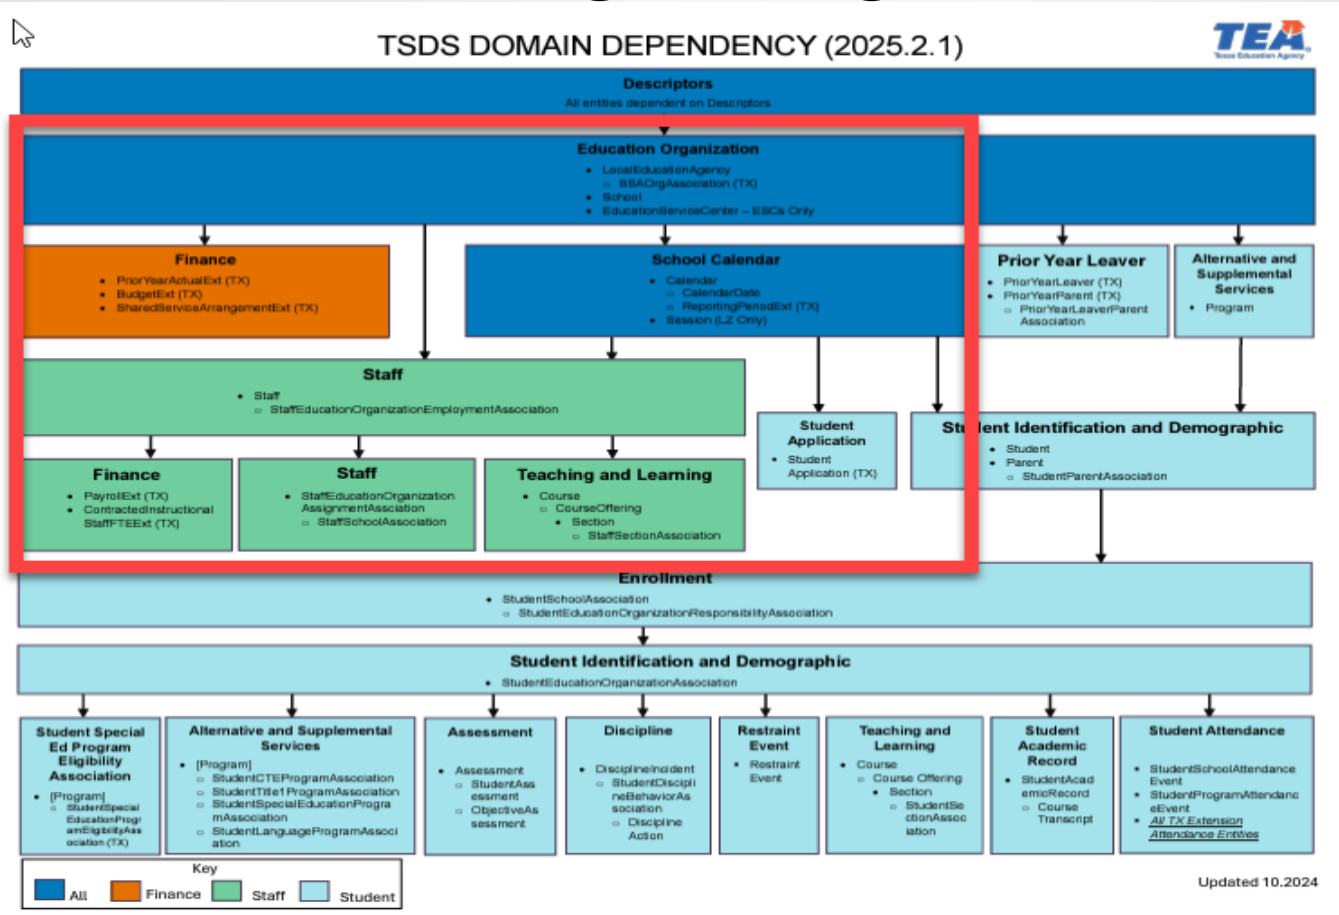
TSDS DOMAIN DEPENDENCY (2025.2.1)

TEA
Texas Education Agency

Descriptors
All entities dependent on Descriptors

Education Organization
• LocalEducationAgency
○ SSAOrgAssociation (TX)
• School
• EducationServiceCenter – ESCs Only

Finance
• PriorYearActualExt (TX)
• BudgetExt (TX)
• SharedServiceArrangementExt (TX)

School Calendar
• Calendar
○ CalendarDate
○ ReportingPeriodExt (TX)
• Session (LZ Only)

Prior Year Leaver
• PriorYearLeaver (TX)
• PriorYearParent (TX)
○ PriorYearLeaverParent Association

Alternative and Supplemental Services
• Program

Staff
• Staff
○ StaffEducationOrganizationEmploymentAssociation

Student Application
• Student Application (TX)

Student Identification and Demographic
• Student
• Parent
○ StudentParentAssociation

Finance
• PayrollExt (TX)
• ContractedInstructionalStaffFTEExt (TX)

Staff
• StaffEducationOrganizationAssignmentAssociation
○ StaffSchoolAssociation

Teaching and Learning
• Course
○ CourseOffering
• Section
○ StaffSectionAssociation

Enrollment
• StudentSchoolAssociation
○ StudentEducationOrganizationResponsibilityAssociation

Student Identification and Demographic
• StudentEducationOrganizationAssociation

Student Special Ed Program Eligibility Association
• [Program]
○ StudentSpecialEducationProgramEligibilityAssociation (TX)

Alternative and Supplemental Services
• [Program]
○ StudentCTEProgramAssociation
○ StudentTitle1ProgramAssociation
○ StudentSpecialEducationProgramAssociation
○ StudentLanguageProgramAssociation

Assessment
• Assessment
○ StudentAssessment
○ ObjectiveAssessment

Discipline
• DisciplineIncident
○ StudentDisciplineBehaviorAssociation
○ Discipline Action

Restraint Event
• Restraint Event

Teaching and Learning
• Course
○ Course Offering
• Section
○ StudentSectionAssociation

Student Academic Record
• StudentAcademicRecord
○ Course Transcript

Student Attendance
• StudentSchoolAttendanceEvent
• StudentProgramAttendanceEvent
• All TX Extension Attendance Entities

Key
All Finance Staff Student

Updated 10.2024